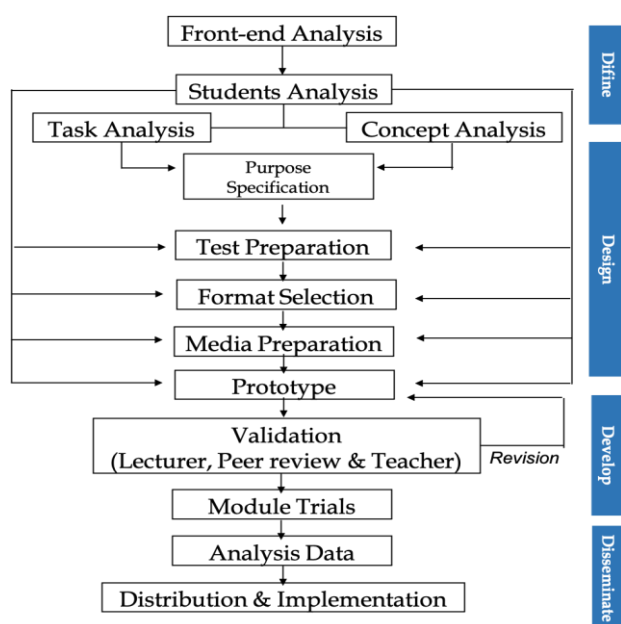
Front-end Analysis

Students Analysis

Task Analysis

Concept Analysis

Purpose Specification

Test Preparation

Format Selection

Media Preparation

Prototype

Validation (Lecturer, Peer review & Teacher)

Revision

Module Trials

Analysis Data

Distribution & Implementation

Difine

Design

Develop

Disseminate